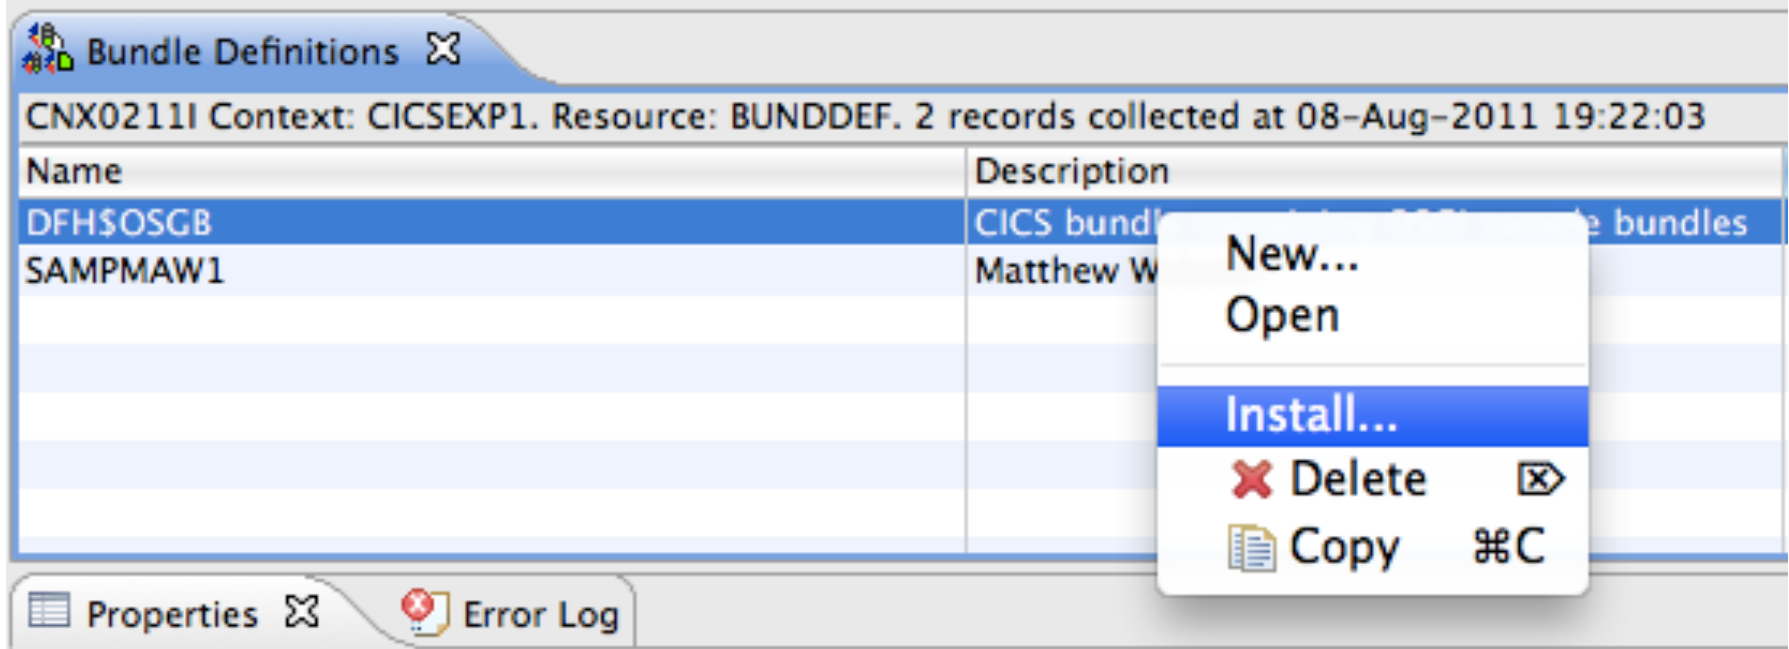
Bundle Definitions

CNX0211I Context: CICSEXP1. Resource: BUNDDEF. 2 records collected at 08-Aug-2011 19:22:03

| Name | Description |
|---|---|
| DFH$OSGB | CICS bundl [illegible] e bundles |
| SAMPMAW1 | Matthew W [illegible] |

New...
Open
Install...
Delete ⌦
Copy ⌘C

Properties
Error Log